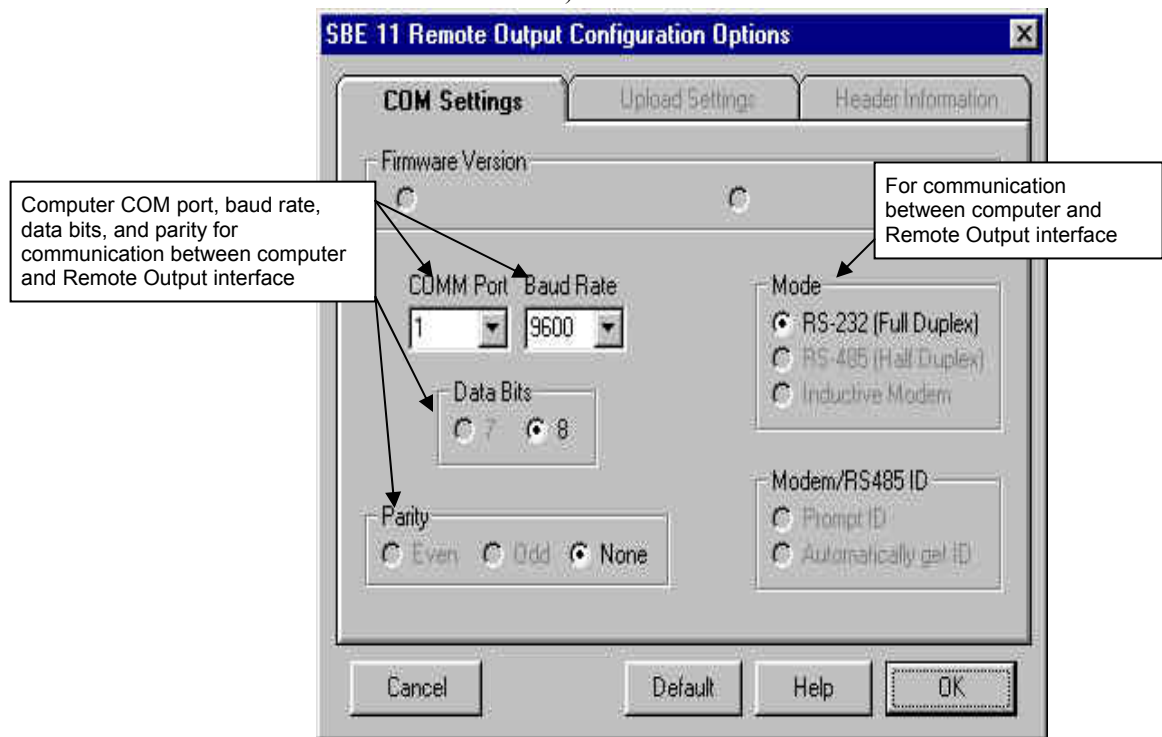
SBE 11 Remote Output Configuration Options

COM Settings

Upload Settings

Header Information

Firmware Version

Computer COM port, baud rate, data bits, and parity for communication between computer and Remote Output interface

For communication between computer and Remote Output interface

COMM Port

1

Baud Rate

9600

Mode

RS-232 (Full Duplex)

RS-485 (Half Duplex)

Inductive Modem

Data Bits

7

8

Modem/RS485 ID

Prompt ID

Automatically get ID

Parity

Even

Odd

None

Cancel

Default

Help

OK